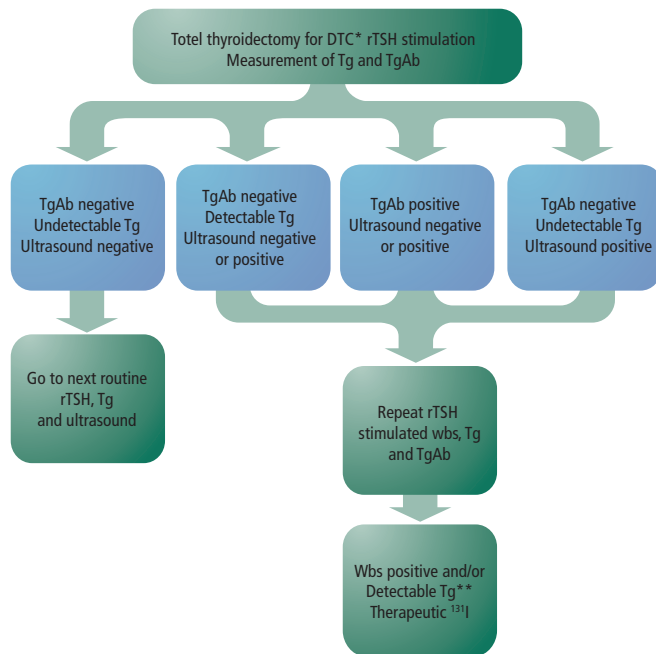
Totel thyroidectomy for DTC* rTSH stimulation
Measurement of Tg and TgAb

TgAb negative
Undetectable Tg
Ultrasound negative

TgAb negative
Detectable Tg
Ultrasound negative or positive

TgAb positive
Ultrasound negative or positive

TgAb negative
Undetectable Tg
Ultrasound positive

Go to next routine rTSH, Tg and ultrasound

Repeat rTSH stimulated wbs, Tg and TgAb

Wbs positive and/or Detectable Tg**
Therapeutic $^{131}$I